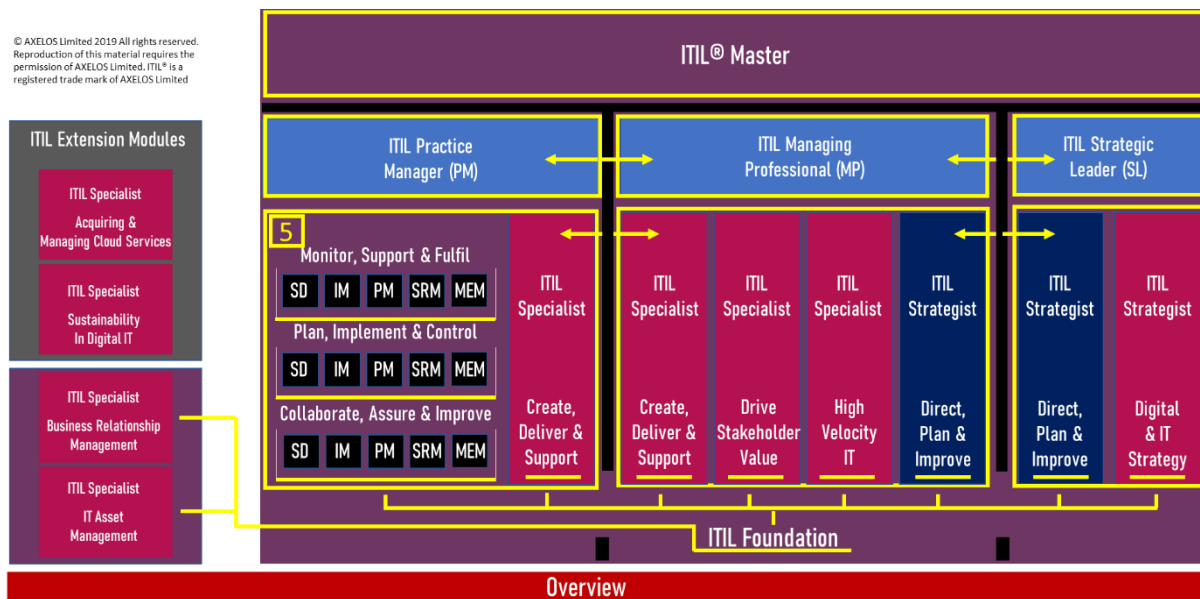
© AXELOS Limited 2019 All rights reserved. Reproduction of this material requires the permission of AXELOS Limited. ITIL® is a registered trade mark of AXELOS Limited

ITIL Extension Modules

ITIL Specialist
Acquiring & Managing Cloud Services

ITIL Specialist
Sustainability In Digital IT

ITIL Specialist
Business Relationship Management

ITIL Specialist
IT Asset Management

ITIL® Master

ITIL Practice Manager (PM)

ITIL Managing Professional (MP)

ITIL Strategic Leader (SL)

5

Monitor, Support & Fulfil

SD IM PM SRM MEM

Plan, Implement & Control

SD IM PM SRM MEM

Collaborate, Assure & Improve

SD IM PM SRM MEM

ITIL Specialist
Create, Deliver & Support

ITIL Specialist
Create, Deliver & Support

ITIL Specialist
Drive Stakeholder Value

ITIL Specialist
High Velocity IT

ITIL Strategist
Direct, Plan & Improve

ITIL Strategist
Direct, Plan & Improve

ITIL Strategist
Digital & IT Strategy

ITIL Foundation

Overview